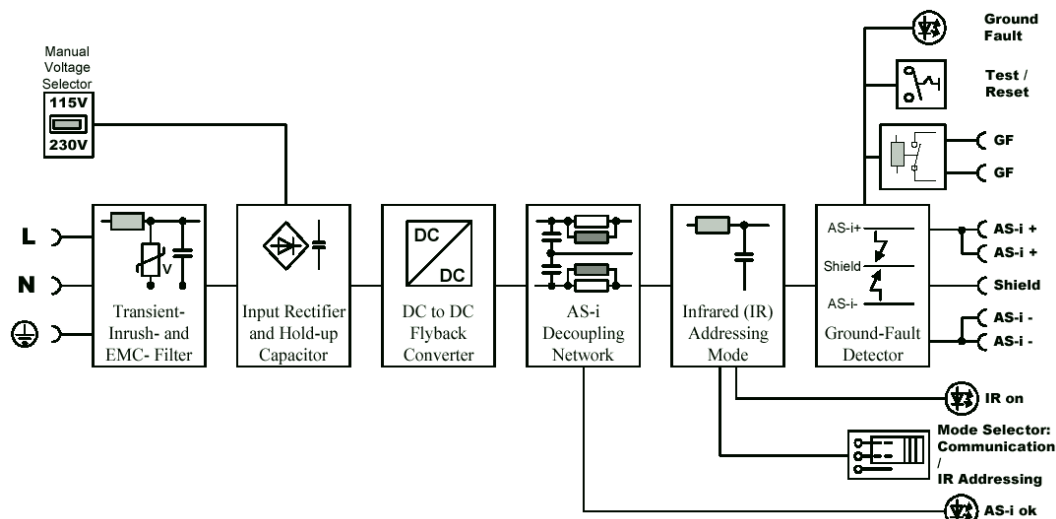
Manual Voltage Selector
115V
230V

L
N

V
Transient-Inrush- and EMC- Filter

Input Rectifier and Hold-up Capacitor

DC
DC
DC to DC Flyback Converter

AS-i Decoupling Network

Infrared (IR) Addressing Mode

AS-i+
Shield
AS-i-
Ground-Fault Detector

Ground Fault

Test / Reset

GF
GF

AS-i +
AS-i +
Shield
AS-i -
AS-i -

IR on

Mode Selector: Communication / IR Addressing

AS-i ok